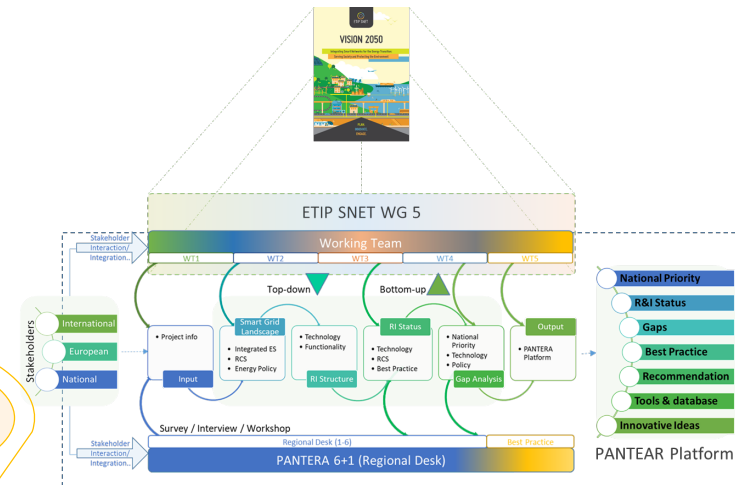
ETIP SNET

VISION 2050

Integrating Smart Networks for the Energy Transition: Serving Society and Protecting the Environment

ETIP SNET WG 5

Stakeholder Interaction/ Integration..

Working Team

WT1 WT2 WT3 WT4 WT5

Stakeholders

International

European

National

Top-down

Bottom-up

• Project info

Input

Smart Grid Landscape

• Integrated ES
• RCS
• Energy Policy

• Technology
• Functionality

RI Structure

RI Status

• Technology
• RCS
• Best Practice

• National Priority
• Technology
• Policy

Gap Analysis

Output

• PANTERA Platform

Survey / Interview / Workshop

Stakeholder Interaction/ Integration..

Regional Desk (1-6)

Best Practice

PANTERA 6+1 (Regional Desk)

National Priority

R&I Status

Gaps

Best Practice

Recommendation

Tools & database

Innovative Ideas

PANTEAR Platform